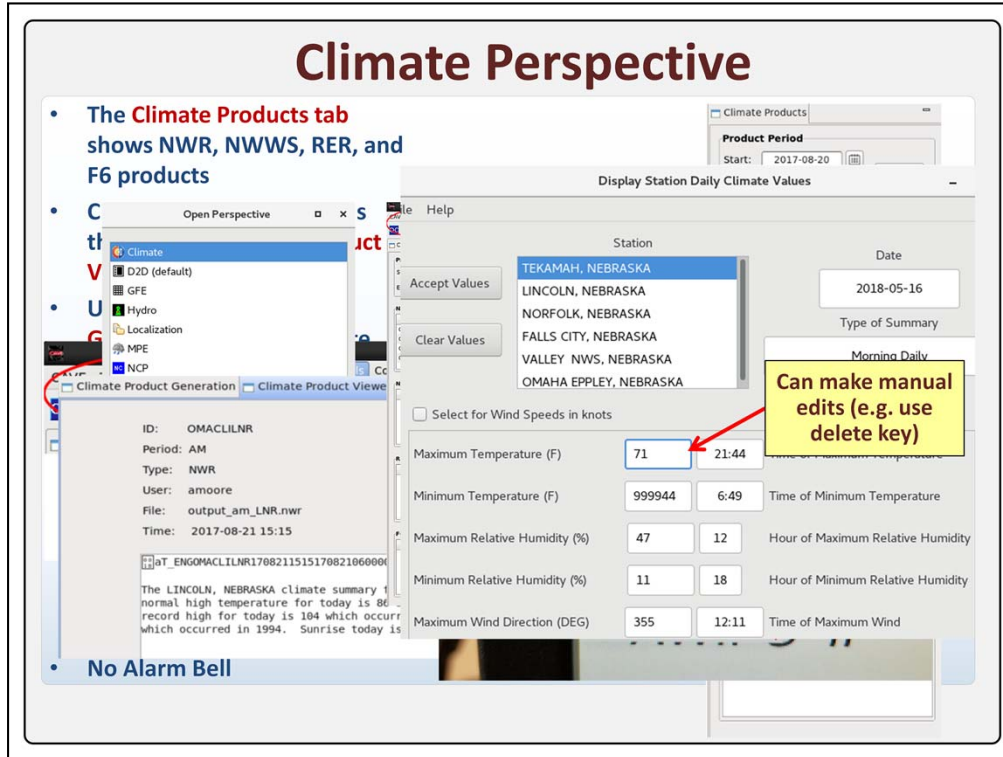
Climate Perspective

• The Climate Products tab shows NWR, NWWS, RER, and F6 products

• C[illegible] s th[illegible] uct V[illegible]

• U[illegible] G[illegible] e

• No Alarm Bell

Open Perspective

Climate
D2D (default)
GFE
Hydro
Localization
MPE
NCP

Climate Product Generation | Climate Product Viewer | Co

ID: OMACLILNR
Period: AM
Type: NWR
User: amoore
File: output_am_LNR.nwr
Time: 2017-08-21 15:15

aT_ENGOMACLILNR170821151517082106000

The LINCOLN, NEBRASKA climate summary f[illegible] normal high temperature for today is 86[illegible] record high for today is 104 which occurr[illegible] which occurred in 1994. Sunrise today is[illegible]

Climate Products
Product Period
Start: 2017-08-20

Display Station Daily Climate Values

le Help

Station
TEKAMAH, NEBRASKA
LINCOLN, NEBRASKA
NORFOLK, NEBRASKA
FALLS CITY, NEBRASKA
VALLEY NWS, NEBRASKA
OMAHA EPPLEY, NEBRASKA

Accept Values
Clear Values

Date
2018-05-16
Type of Summary
Morning Daily

Select for Wind Speeds in knots

Can make manual edits (e.g. use delete key)

| | | | |
|---|---|---|---|
| Maximum Temperature (F) | 71 | 21:44 | Time of Maximum Temperature |
| Minimum Temperature (F) | 999944 | 6:49 | Time of Minimum Temperature |
| Maximum Relative Humidity (%) | 47 | 12 | Hour of Maximum Relative Humidity |
| Minimum Relative Humidity (%) | 11 | 18 | Hour of Minimum Relative Humidity |
| Maximum Wind Direction (DEG) | 355 | 12:11 | Time of Maximum Wind |